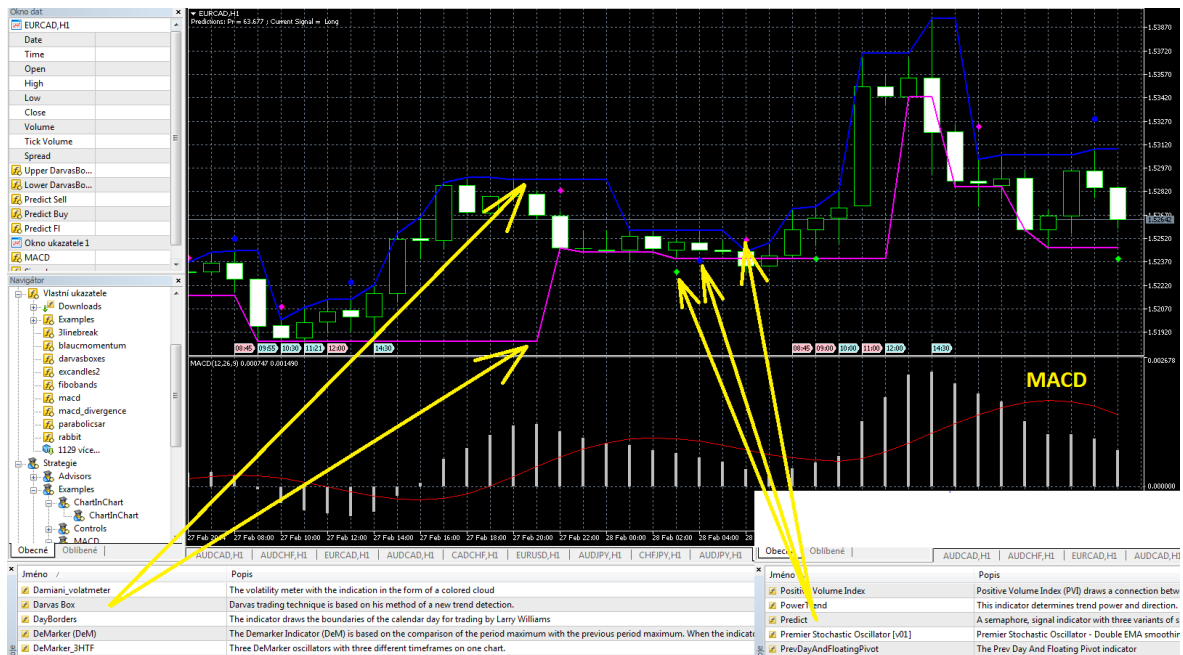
Okno dat
EURCAD,H1
Date
Time
Open
High
Low
Close
Volume
Tick Volume
Spread
Upper DarvasBo...
Lower DarvasBo...
Predict Sell
Predict Buy
Predict Fl
Okno ukazatele 1
MACD

Navigátor
Vlastní ukazatele
Downloads
Examples
3linebreak
blaucmomentum
darvasboxes
excandles2
fibobands
macd
macd_divergence
parabolicsar
rabbit
1129 více...
Strategie
Advisors
Examples
ChartInChart
ChartInChart
Controls
MACD
Obecné
Oblíbené

EURCAD,H1
Predictions: Pr = 63.677 ; Current Signal = Long

1.53870
1.53570
1.53420
1.53270
1.53120
1.52970
1.52820
1.52670
1.52520
1.52370
1.52220
1.52070
1.51920

08:45 09:55 10:30 11:21 12:00 14:30
08:45 09:00 10:00 11:00 12:00 14:30

MACD(12,26,9) 0.000747 0.001490
0.002678
0.000000
MACD

27 Feb 2014 27 Feb 08:00 27 Feb 10:00 27 Feb 12:00 27 Feb 14:00 27 Feb 16:00 27 Feb 18:00 27 Feb 20:00 27 Feb 22:00 28 Feb 00:00 28 Feb 02:00 28 Feb 04:00 28 Feb

AUDCAD,H1 AUDCHF,H1 EURCAD,H1 AUDCAD,H1 CADCHF,H1 EURUSD,H1 AUDJPY,H1 CHFJPY,H1 AUDJPY,H1

Obecné Oblíbené
AUDCAD,H1 AUDCHF,H1 EURCAD,H1 AUDCAD,H1

| Jméno / | Popis |
|---|---|
| Damiani_volatmeter | The volatility meter with the indication in the form of a colored cloud |
| Darvas Box | Darvas trading technique is based on his method of a new trend detection. |
| DayBorders | The indicator draws the boundaries of the calendar day for trading by Larry Williams |
| DeMarker (DeM) | The Demarker Indicator (DeM) is based on the comparison of the period maximum with the previous period maximum. When the indicato |
| DeMarker_3HTF | Three DeMarker oscillators with three different timeframes on one chart. |

| Jméno | Popis |
|---|---|
| Positive Volume Index | Positive Volume Index (PVI) draws a connection betw |
| PowerTrend | This indicator determines trend power and direction. |
| Predict | A semaphore, signal indicator with three variants of s |
| Premier Stochastic Oscillator [v01] | Premier Stochastic Oscillator - Double EMA smoothin |
| PrevDayAndFloatingPivot | The Prev Day And Floating Pivot indicator |